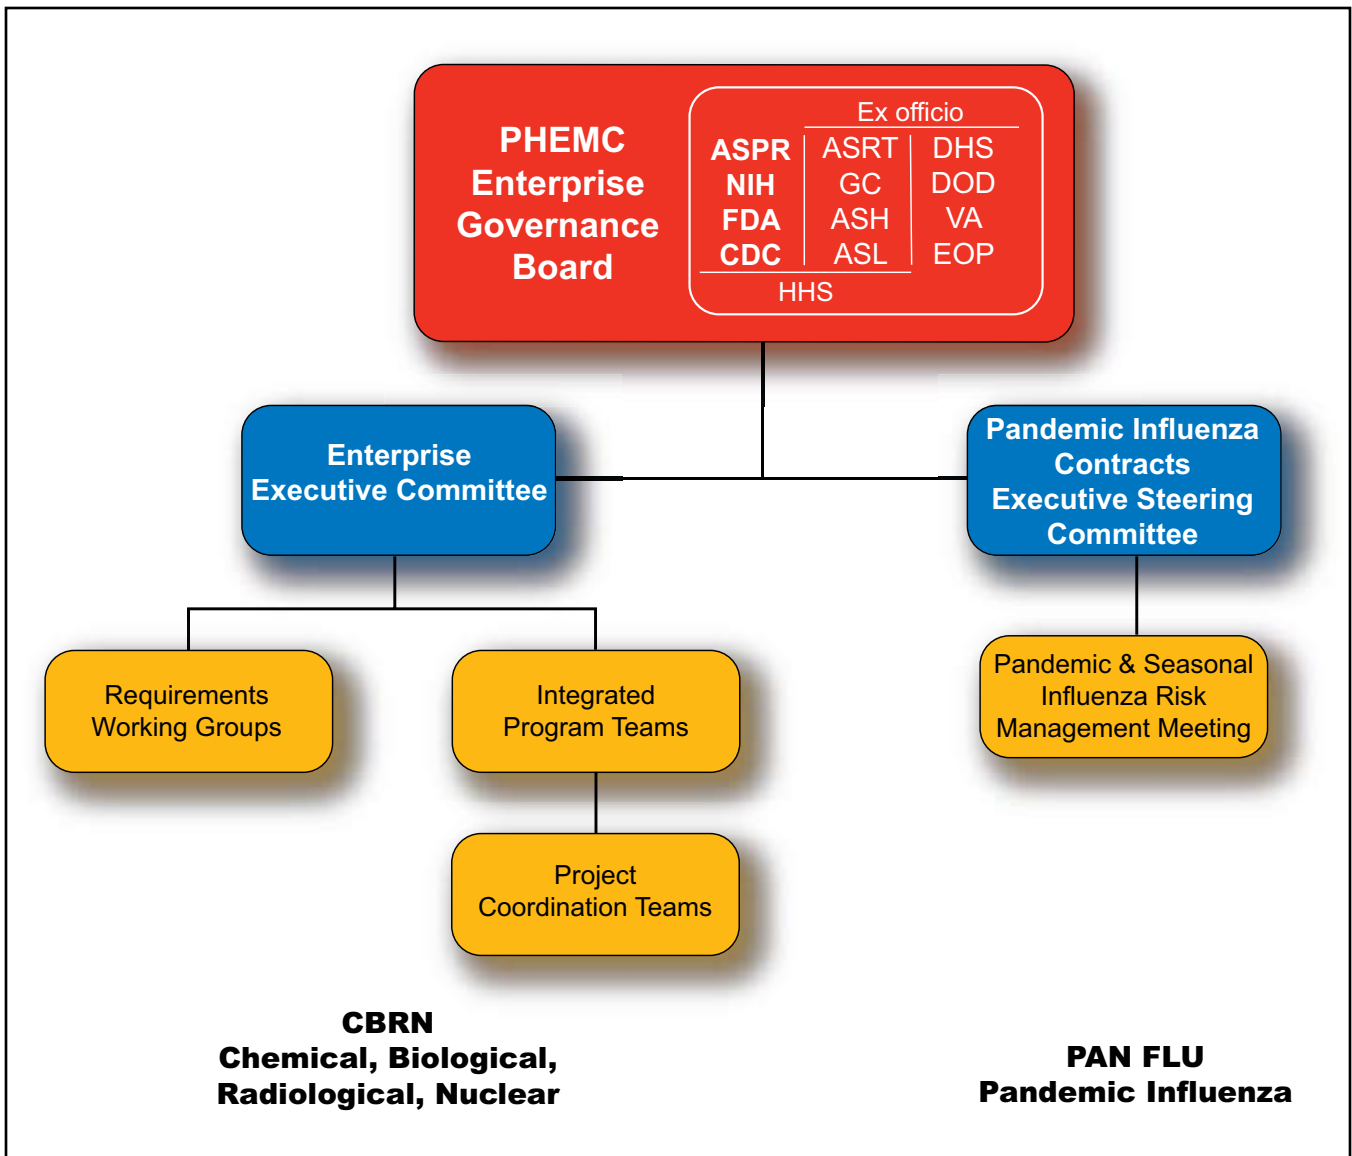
PHEMC Enterprise Governance Board

Ex officio

ASPR
NIH
FDA
CDC

ASRT
GC
ASH
ASL

DHS
DOD
VA
EOP

HHS

Enterprise Executive Committee

Pandemic Influenza Contracts Executive Steering Committee

Requirements Working Groups

Integrated Program Teams

Project Coordination Teams

Pandemic & Seasonal Influenza Risk Management Meeting

CBRN
Chemical, Biological, Radiological, Nuclear

PAN FLU
Pandemic Influenza